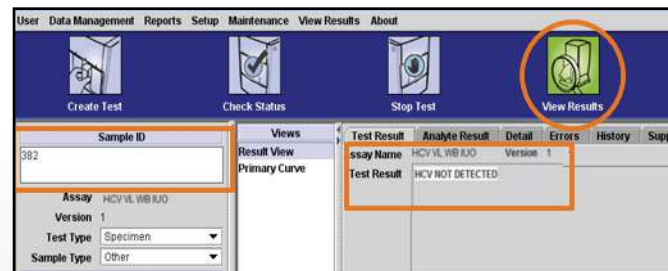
User Data Management Reports Setup Maintenance View Results About

Create Test
Check Status
Stop Test
View Results

Sample ID
382

Assay HCV VL WB IUO
Version 1
Test Type Specimen
Sample Type Other

Views
Result View
Primary Curve

Test Result Analyte Result Detail Errors History Supp

ssay Name HCV VL WB IUO Version 1
Test Result HCV NOT DETECTED